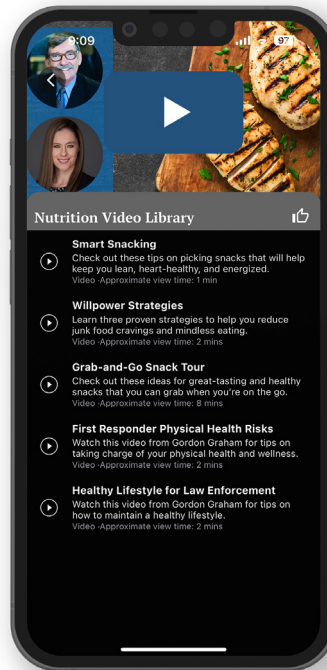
9:09

97

Nutrition Video Library

Smart Snacking
Check out these tips on picking snacks that will help keep you lean, heart-healthy, and energized.
Video ·Approximate view time: 1 min

Willpower Strategies
Learn three proven strategies to help you reduce junk food cravings and mindless eating.
Video ·Approximate view time: 2 mins

Grab-and-Go Snack Tour
Check out these ideas for great-tasting and healthy snacks that you can grab when you're on the go.
Video ·Approximate view time: 8 mins

First Responder Physical Health Risks
Watch this video from Gordon Graham for tips on taking charge of your physical health and wellness.
Video ·Approximate view time: 2 mins

Healthy Lifestyle for Law Enforcement
Watch this video from Gordon Graham for tips on how to maintain a healthy lifestyle.
Video ·Approximate view time: 2 mins